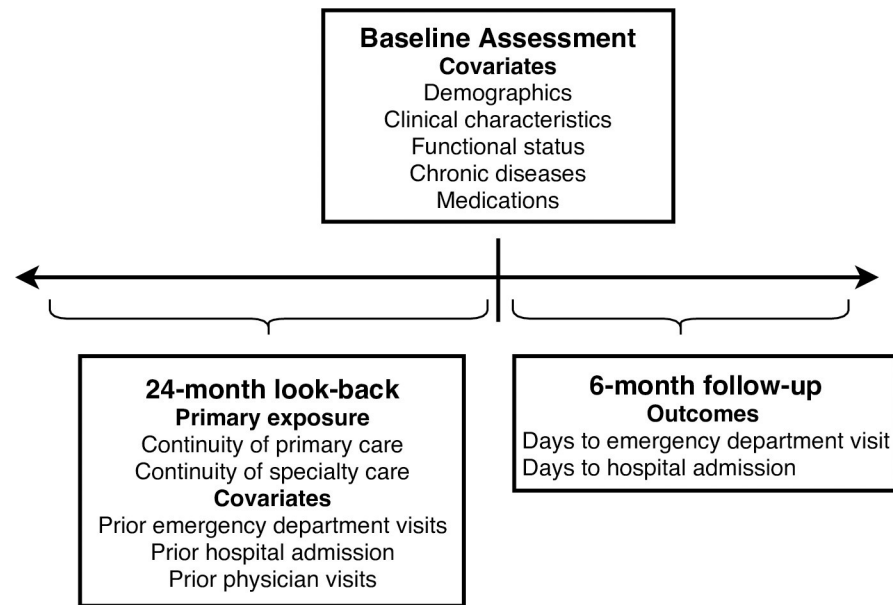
Baseline Assessment
Covariates
Demographics
Clinical characteristics
Functional status
Chronic diseases
Medications

24-month look-back
Primary exposure
Continuity of primary care
Continuity of specialty care
Covariates
Prior emergency department visits
Prior hospital admission
Prior physician visits

6-month follow-up
Outcomes
Days to emergency department visit
Days to hospital admission